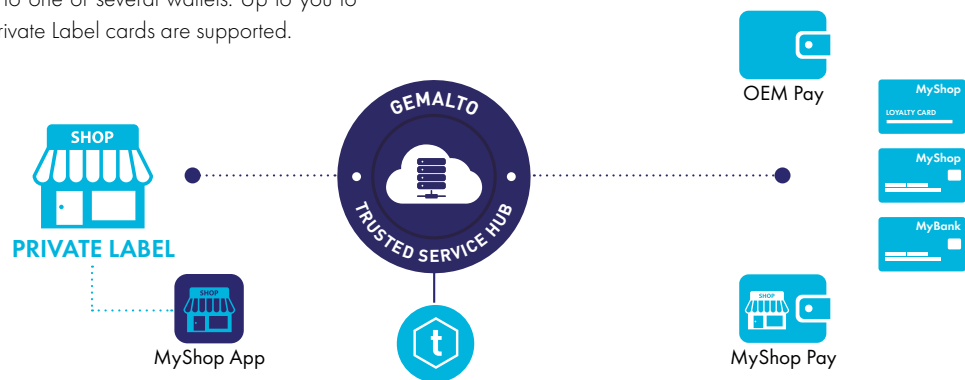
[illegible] to one or several wallets. Up to you to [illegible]rivate Label cards are supported.

OEM Pay

MyShop
LOYALTY CARD

MyShop

MyBank

SHOP
PRIVATE LABEL

GEMALTO
TRUSTED SERVICE HUB

SHOP
MyShop App

t

SHOP
MyShop Pay